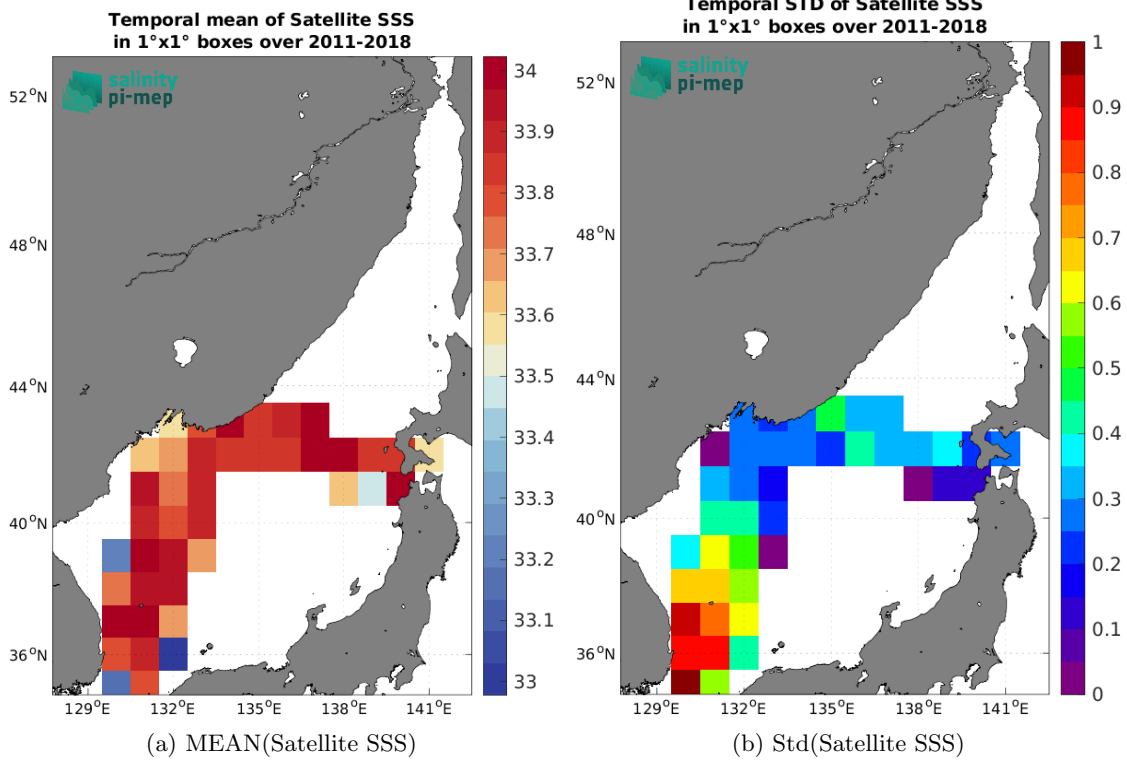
Temporal mean of Satellite SSS
in 1°x1° boxes over 2011-2018

salinity
pi-mep

52°N
48°N
44°N
40°N
36°N

129°E 132°E 135°E 138°E 141°E

34
33.9
33.8
33.7
33.6
33.5
33.4
33.3
33.2
33.1
33

(a) MEAN(Satellite SSS)

Temporal STD of Satellite SSS
in 1°x1° boxes over 2011-2018

salinity
pi-mep

52°N
48°N
44°N
40°N
36°N

129°E 132°E 135°E 138°E 141°E

1
0.9
0.8
0.7
0.6
0.5
0.4
0.3
0.2
0.1
0

(b) Std(Satellite SSS)